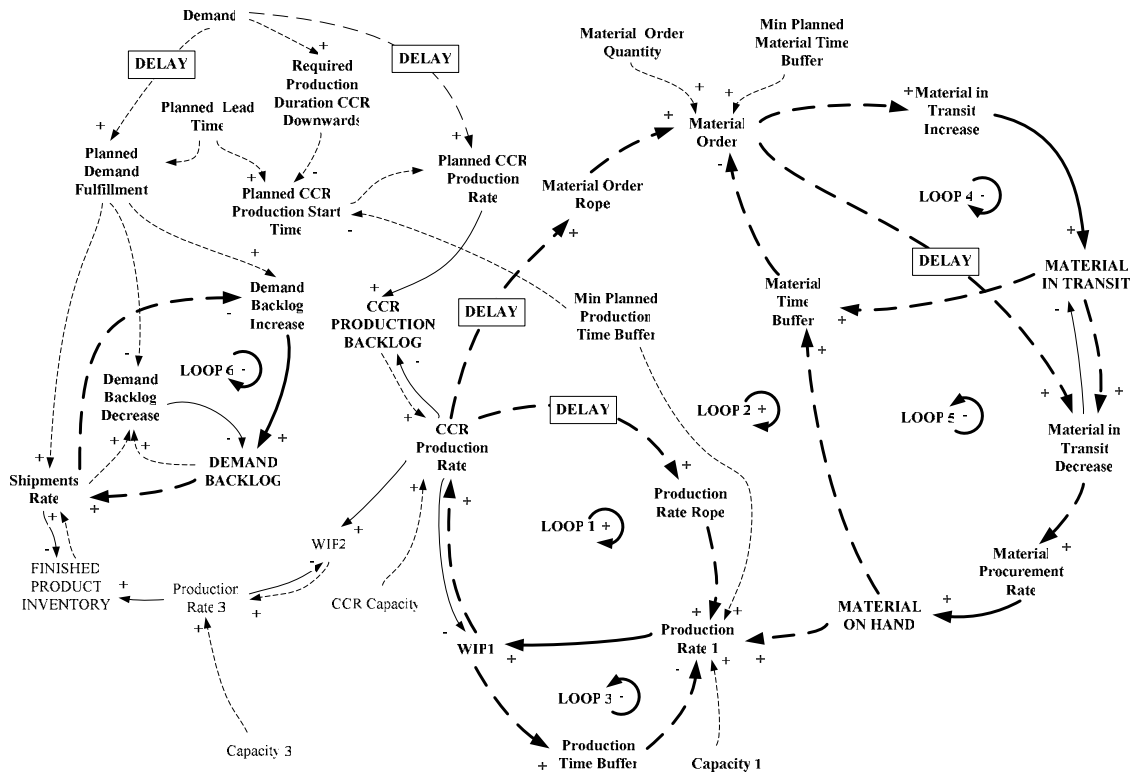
Demand
DELAY
+
Required Production Duration CCR Downwards
DELAY
Material Order Quantity
Min Planned Material Time Buffer
+
Planned Demand Fulfillment
Planned Lead Time
+
Planned CCR Production Start Time
-
+
Planned CCR Production Rate
Material Order Rope
+
Material Order
+
+Material in Transit Increase
-
LOOP 4 -
+
DELAY
MATERIAL IN TRANSIT
Material Time Buffer
+
+
Demand Backlog Increase
-
+
CCR PRODUCTION BACKLOG
DELAY
Min Planned Production Time Buffer
-
-
Demand Backlog Decrease
LOOP 6 -
-
+
CCR Production Rate
DELAY
LOOP 2 +
LOOP 5 -
+
Material in Transit Decrease
+
Shipments Rate
+
DEMAND BACKLOG
+
+
+
Production Rate Rope
+
-
FINISHED PRODUCT INVENTORY
+
WIP2
+
+
LOOP 1 +
Material Procurement Rate
+
+
Production Rate 3
+
CCR Capacity
-
WIP1
+
+
Production Rate 1
-
+
MATERIAL ON HAND
+
LOOP 3 -
Capacity 3
+
Production Time Buffer
Capacity 1